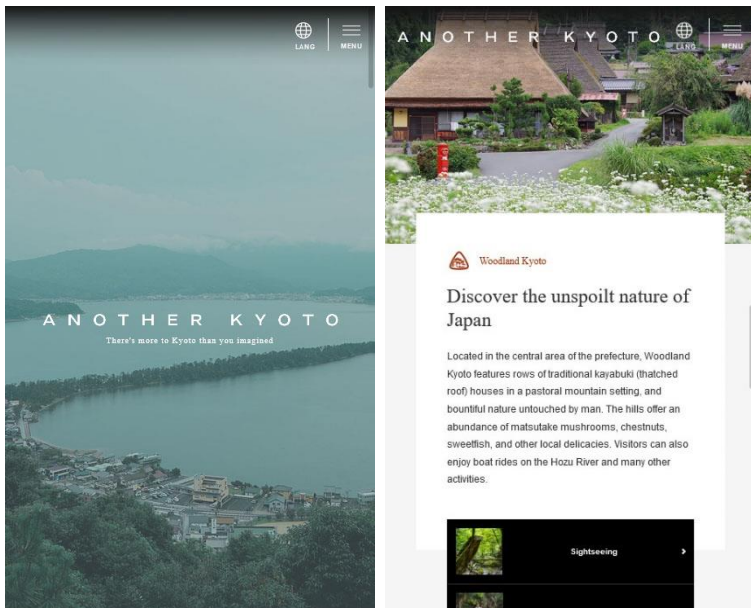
LANG MENU

ANOTHER KYOTO

There's more to Kyoto than you imagined

ANOTHER KYOTO

LANG MENU

Woodland Kyoto

Discover the unspoilt nature of Japan

Located in the central area of the prefecture, Woodland Kyoto features rows of traditional kayabuki (thatched roof) houses in a pastoral mountain setting, and bountiful nature untouched by man. The hills offer an abundance of matsutake mushrooms, chestnuts, sweetfish, and other local delicacies. Visitors can also enjoy boat rides on the Hozu River and many other activities.

Sightseeing